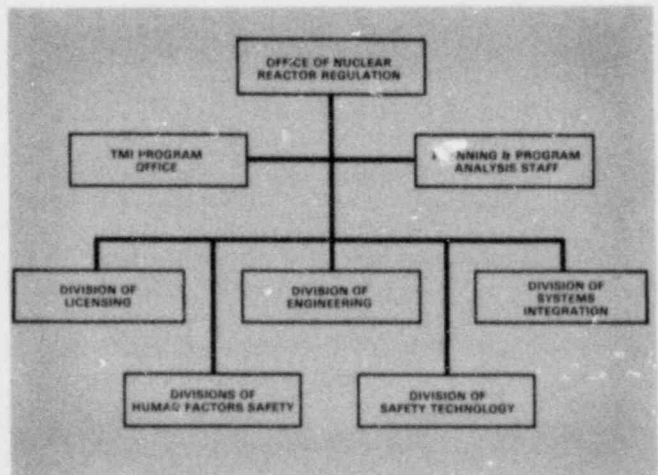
OFFICE OF NUCLEAR REACTOR REGULATION

TMI PROGRAM OFFICE

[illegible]NNING & PROGRAM ANALYSIS STAFF

DIVISION OF LICENSING

DIVISION OF ENGINEERING

DIVISION OF SYSTEMS INTEGRATION

DIVISIONS OF HUMAN FACTORS SAFETY

DIVISION OF SAFETY TECHNOLOGY